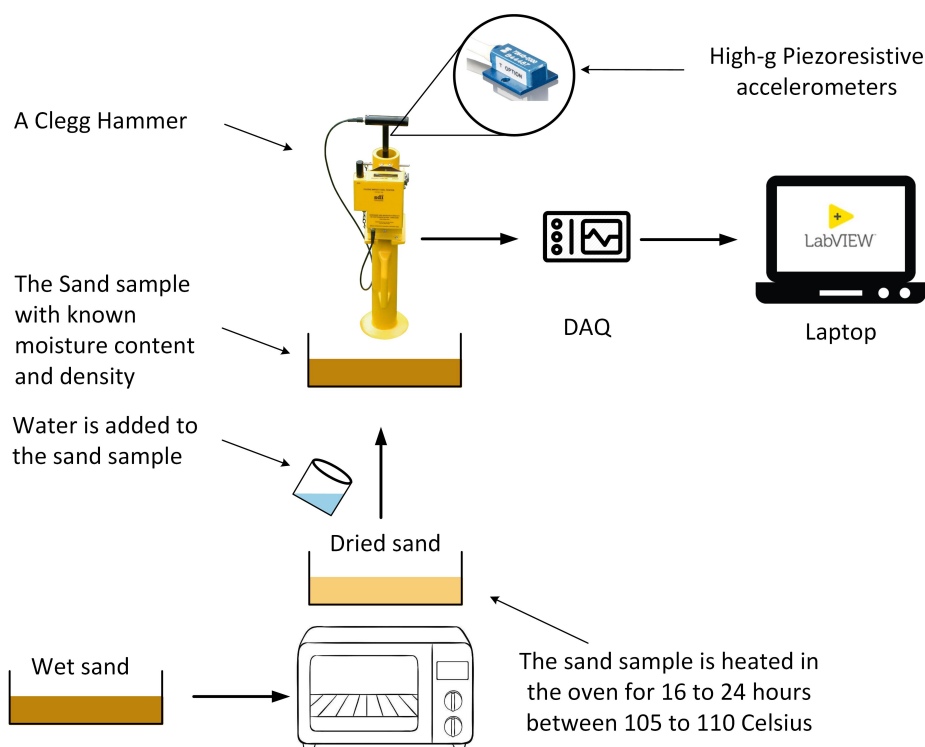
High-g Piezoresistive accelerometers

T OPTION

A Clegg Hammer

adi

DAQ

LabVIEW

Laptop

The Sand sample with known moisture content and density

Water is added to the sand sample

Dried sand

Wet sand

The sand sample is heated in the oven for 16 to 24 hours between 105 to 110 Celsius